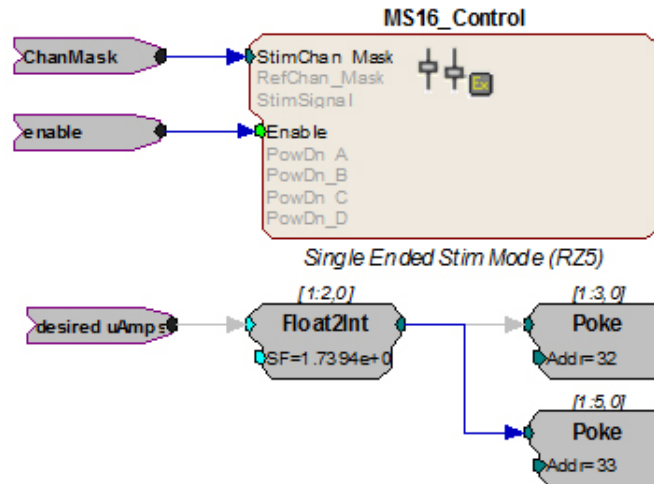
MS16_Control

ChanMask

StimChan_Mask
RefChan_Mask
StimSignal

enable

Enable
PowDn_A
PowDn_B
PowDn_C
PowDn_D

Single Ended Stim Mode (RZ5)

[1:2,0]
[1:3, 0]

desired uAmps

Float2Int
SF=1.7394e+0

Poke
Addr=32

[1:5, 0]

Poke
Addr=33